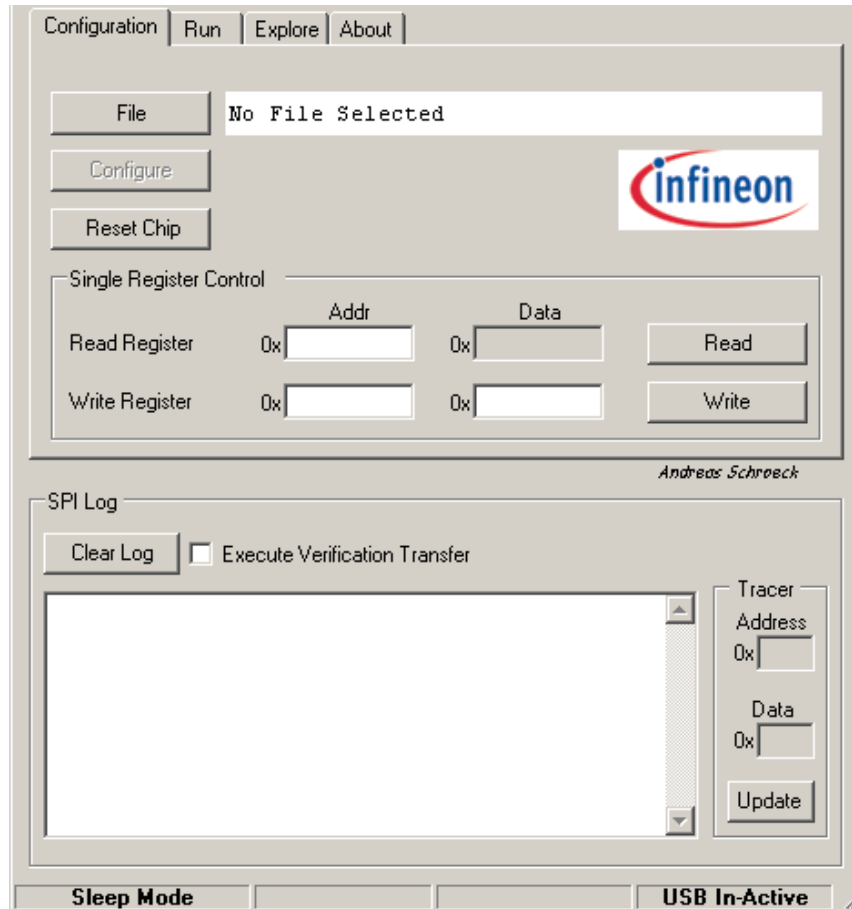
Configuration | Run | Explore | About

File
No File Selected
Configure
infineon
Reset Chip

Single Register Control
Addr
Data
Read Register 0x 0x Read
Write Register 0x 0x Write

Andreas Schroeck

SPI Log
Clear Log
Execute Verification Transfer

Tracer
Address
0x
Data
0x
Update

Sleep Mode
USB In-Active